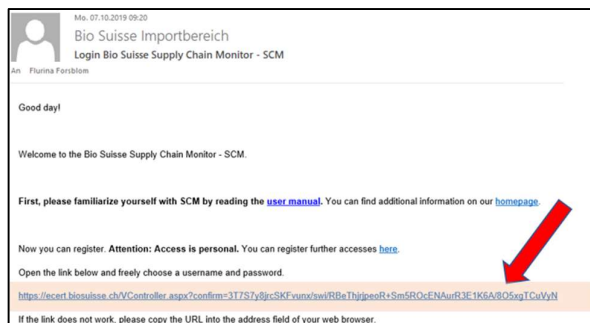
Mo. 07.10.2019 09:20
Bio Suisse Importbereich
Login Bio Suisse Supply Chain Monitor - SCM
An Flurina Forsblom

Good day!

Welcome to the Bio Suisse Supply Chain Monitor - SCM.

First, please familiarize yourself with SCM by reading the user manual. You can find additional information on our homepage.

Now you can register. Attention: Access is personal. You can register further accesses here.

Open the link below and freely choose a username and password.

https://ecert.biosuisse.ch/VController.aspx?confirm=3T7S7y8jrcSKFvunx/swi/RBeThjrjpeoR+Sm5ROcENAurR3E1K6A/8O5xgTCuVyN

If the link does not work, please copy the URL into the address field of your web browser.